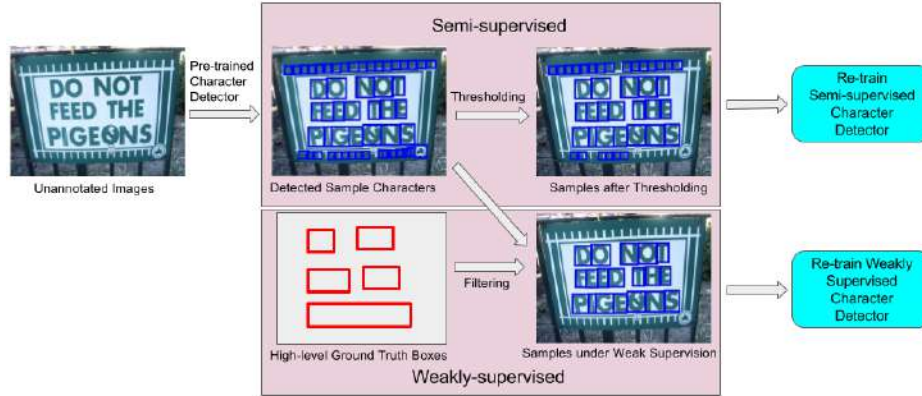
DO NOT FEED THE PIGEONS

Unannotated Images

Pre-trained Character Detector

Semi-supervised

DO NOT FEED THE PIGEONS

Detected Sample Characters

Thresholding

DO NOT FEED THE PIGEONS

Samples after Thresholding

Re-train Semi-supervised Character Detector

High-level Ground Truth Boxes

Filtering

DO NOT FEED THE PIGEONS

Samples under Weak Supervision

Re-train Weakly Supervised Character Detector

Weakly-supervised